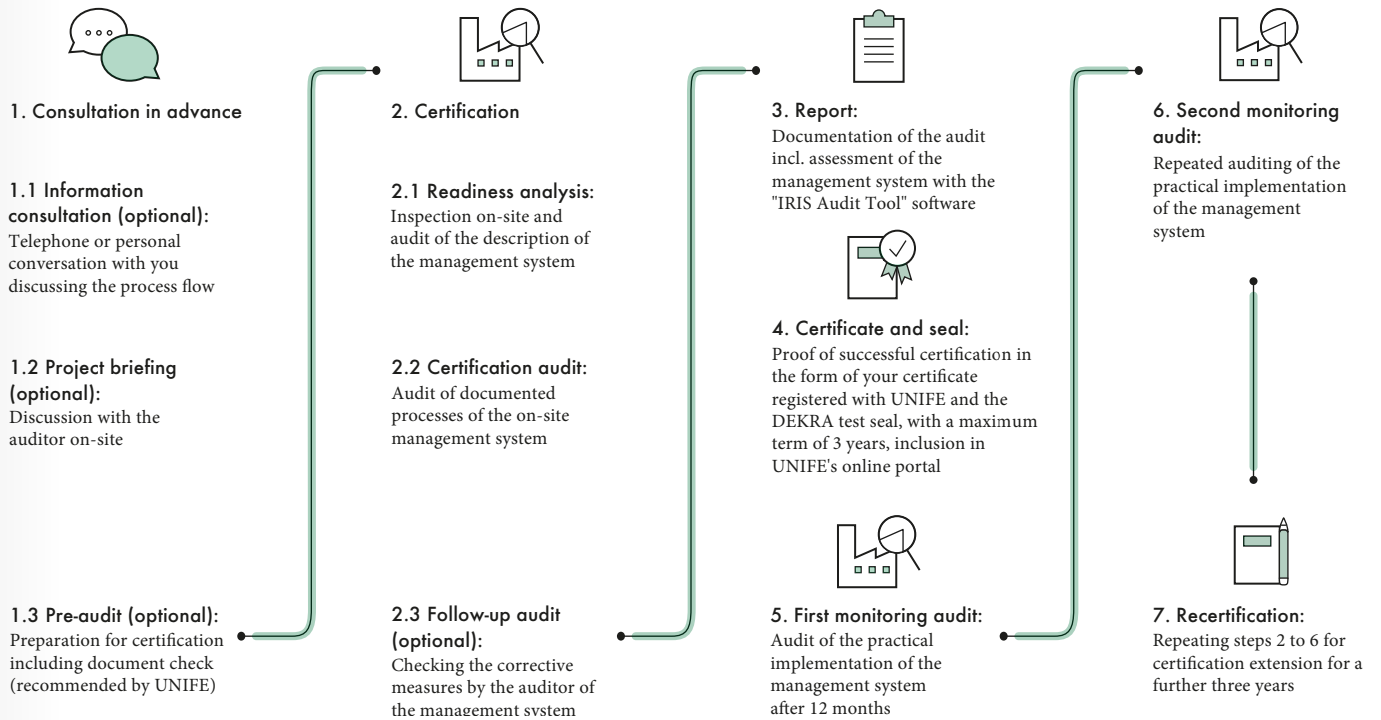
1. Consultation in advance

1.1 Information consultation (optional):
Telephone or personal conversation with you discussing the process flow

1.2 Project briefing (optional):
Discussion with the auditor on-site

1.3 Pre-audit (optional):
Preparation for certification including document check (recommended by UNIFE)

2. Certification

2.1 Readiness analysis:
Inspection on-site and audit of the description of the management system

2.2 Certification audit:
Audit of documented processes of the on-site management system

2.3 Follow-up audit (optional):
Checking the corrective measures by the auditor of the management system

3. Report:
Documentation of the audit incl. assessment of the management system with the "IRIS Audit Tool" software

4. Certificate and seal:
Proof of successful certification in the form of your certificate registered with UNIFE and the DEKRA test seal, with a maximum term of 3 years, inclusion in UNIFE's online portal

5. First monitoring audit:
Audit of the practical implementation of the management system after 12 months

6. Second monitoring audit:
Repeated auditing of the practical implementation of the management system

7. Recertification:
Repeating steps 2 to 6 for certification extension for a further three years